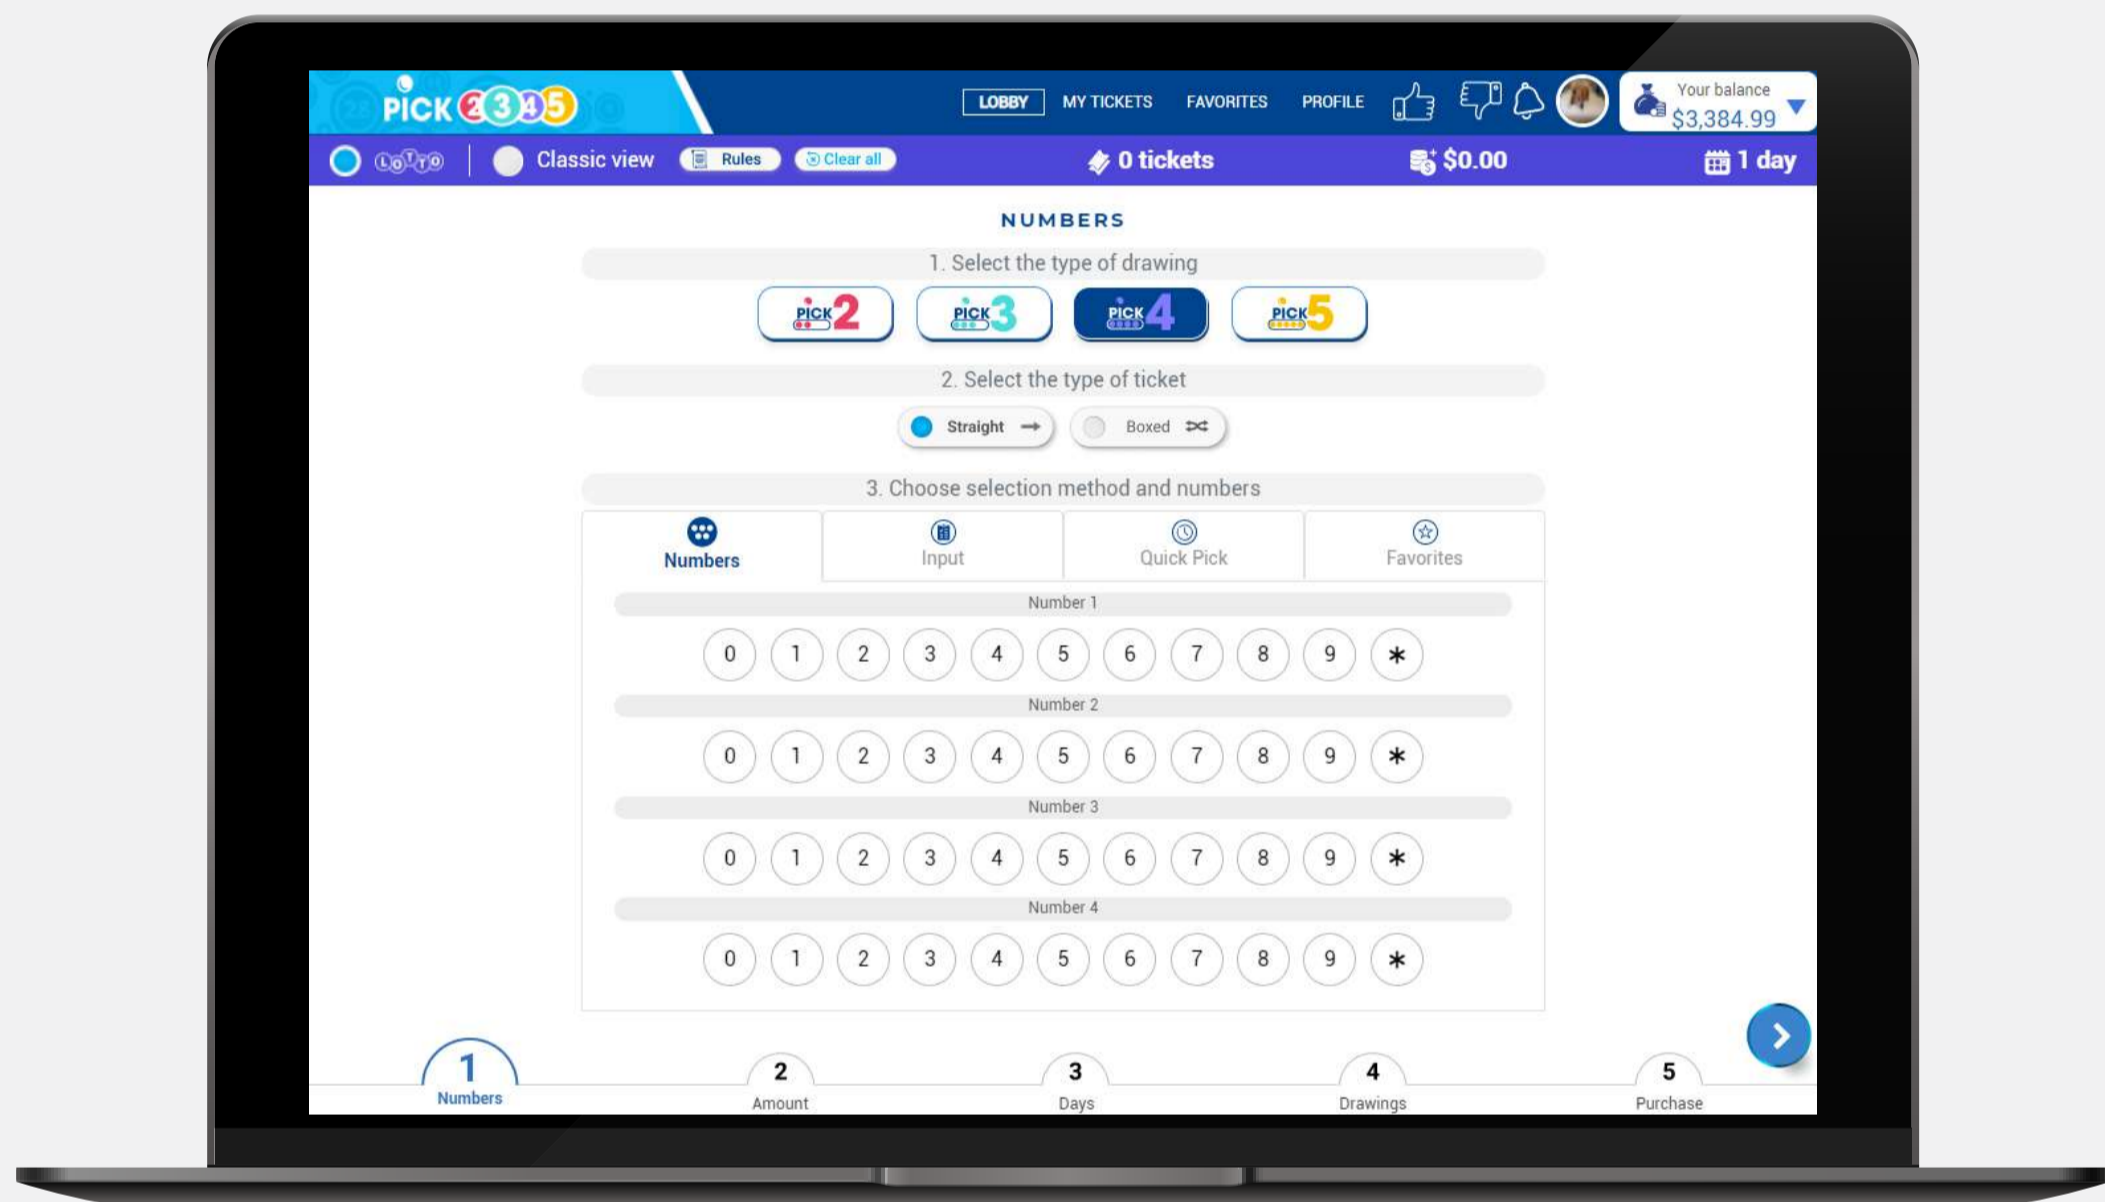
PICK 2345

LOBBY MY TICKETS FAVORITES PROFILE

Your balance
$3,384.99

LOTTO | Classic view Rules Clear all 0 tickets $0.00 1 day

NUMBERS

1. Select the type of drawing

PICK 2 PICK 3 PICK 4 PICK 5

2. Select the type of ticket

Straight Boxed

3. Choose selection method and numbers

Numbers Input Quick Pick Favorites

Number 1

0 1 2 3 4 5 6 7 8 9 *

Number 2

0 1 2 3 4 5 6 7 8 9 *

Number 3

0 1 2 3 4 5 6 7 8 9 *

Number 4

0 1 2 3 4 5 6 7 8 9 *

1 Numbers
2 Amount
3 Days
4 Drawings
5 Purchase